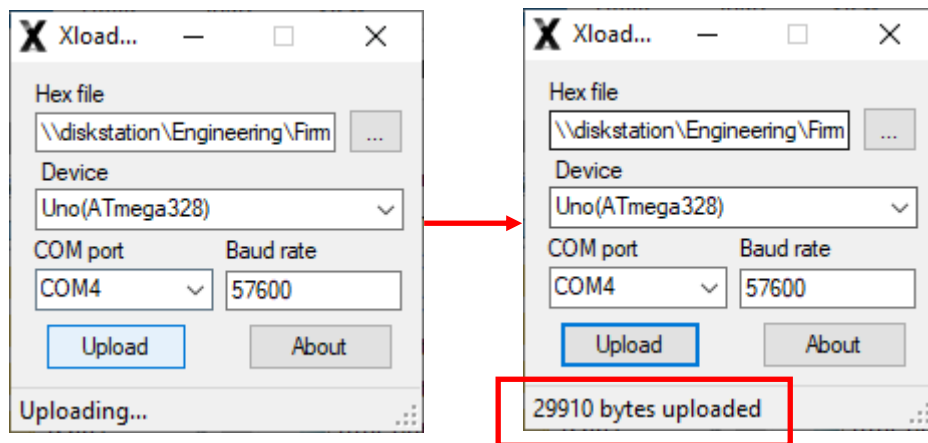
Xload...

Hex file

\\diskstation\Engineering\Firm

...

Device

Uno(ATmega328)

COM port

Baud rate

COM4

57600

Upload

About

Uploading...

Xload...

Hex file

\\diskstation\Engineering\Firm

...

Device

Uno(ATmega328)

COM port

Baud rate

COM4

57600

Upload

About

29910 bytes uploaded